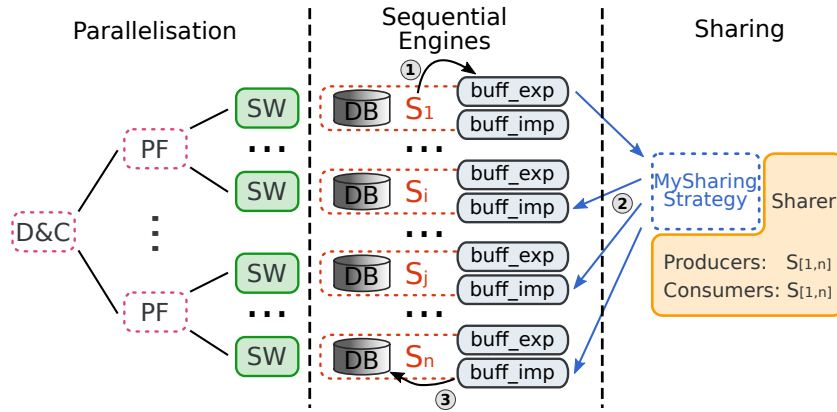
Parallelisation

Sequential Engines

Sharing

D&C

PF

PF

SW

SW

SW

SW

...

⋮

...

DB $S_1$

① buff_exp

buff_imp

...

DB $S_i$

buff_exp

buff_imp

...

DB $S_j$

buff_exp

buff_imp

...

DB $S_n$

buff_exp

buff_imp

③

MySharing Strategy

②

Sharer

Producers: $S_{[1,n]}$

Consumers: $S_{[1,n]}$